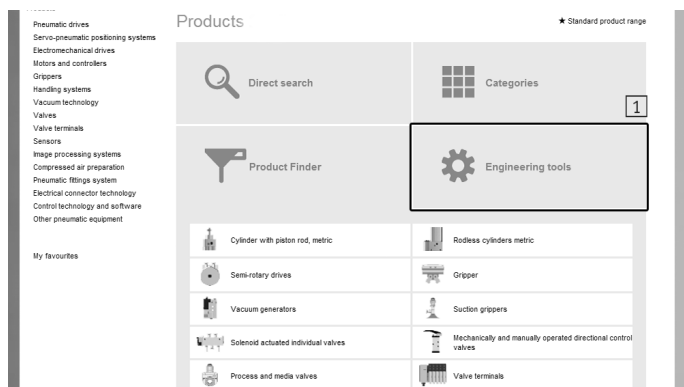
Pneumatic drives
Servo-pneumatic positioning systems
Electromechanical drives
Motors and controllers
Grippers
Handling systems
Vacuum technology
Valves
Valve terminals
Sensors
Image processing systems
Compressed air preparation
Pneumatic fittings system
Electrical connector technology
Control technology and software
Other pneumatic equipment

My favourites

Products

★ Standard product range

Direct search

Categories

1

Product Finder

Engineering tools

Cylinder with piston rod, metric

Rodless cylinders metric

Semi-rotary drives

Gripper

Vacuum generators

Suction grippers

Solenoid actuated individual valves

Mechanically and manually operated directional control valves

Process and media valves

Valve terminals